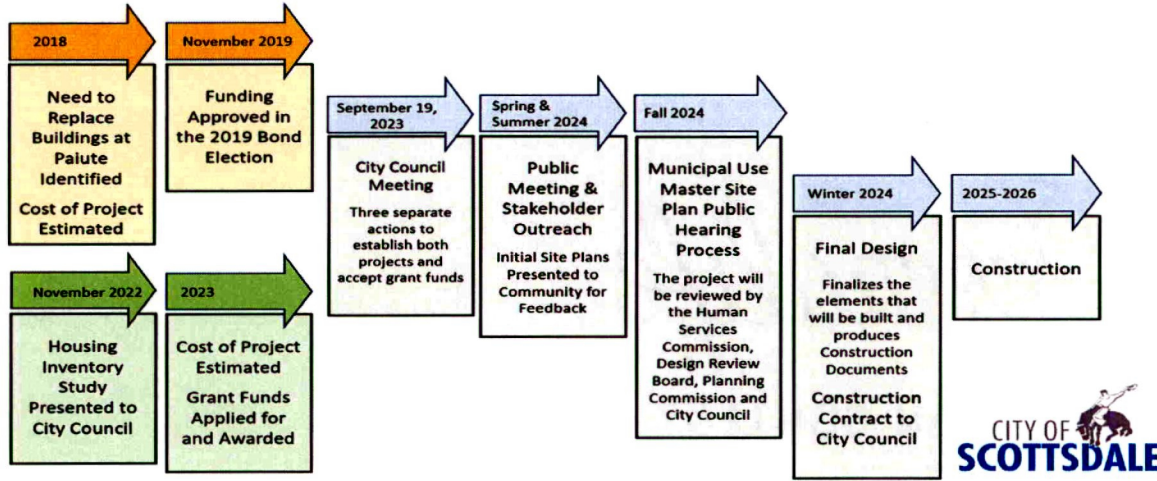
2018

Need to Replace Buildings at Paiute Identified

Cost of Project Estimated

November 2019

Funding Approved in the 2019 Bond Election

November 2022

Housing Inventory Study Presented to City Council

2023

Cost of Project Estimated

Grant Funds Applied for and Awarded

September 19, 2023

City Council Meeting

Three separate actions to establish both projects and accept grant funds

Spring & Summer 2024

Public Meeting & Stakeholder Outreach

Initial Site Plans Presented to Community for Feedback

Fall 2024

Municipal Use Master Site Plan Public Hearing Process

The project will be reviewed by the Human Services Commission, Design Review Board, Planning Commission and City Council

Winter 2024

Final Design

Finalizes the elements that will be built and produces Construction Documents

Construction Contract to City Council

2025-2026

Construction

CITY OF SCOTTSDALE